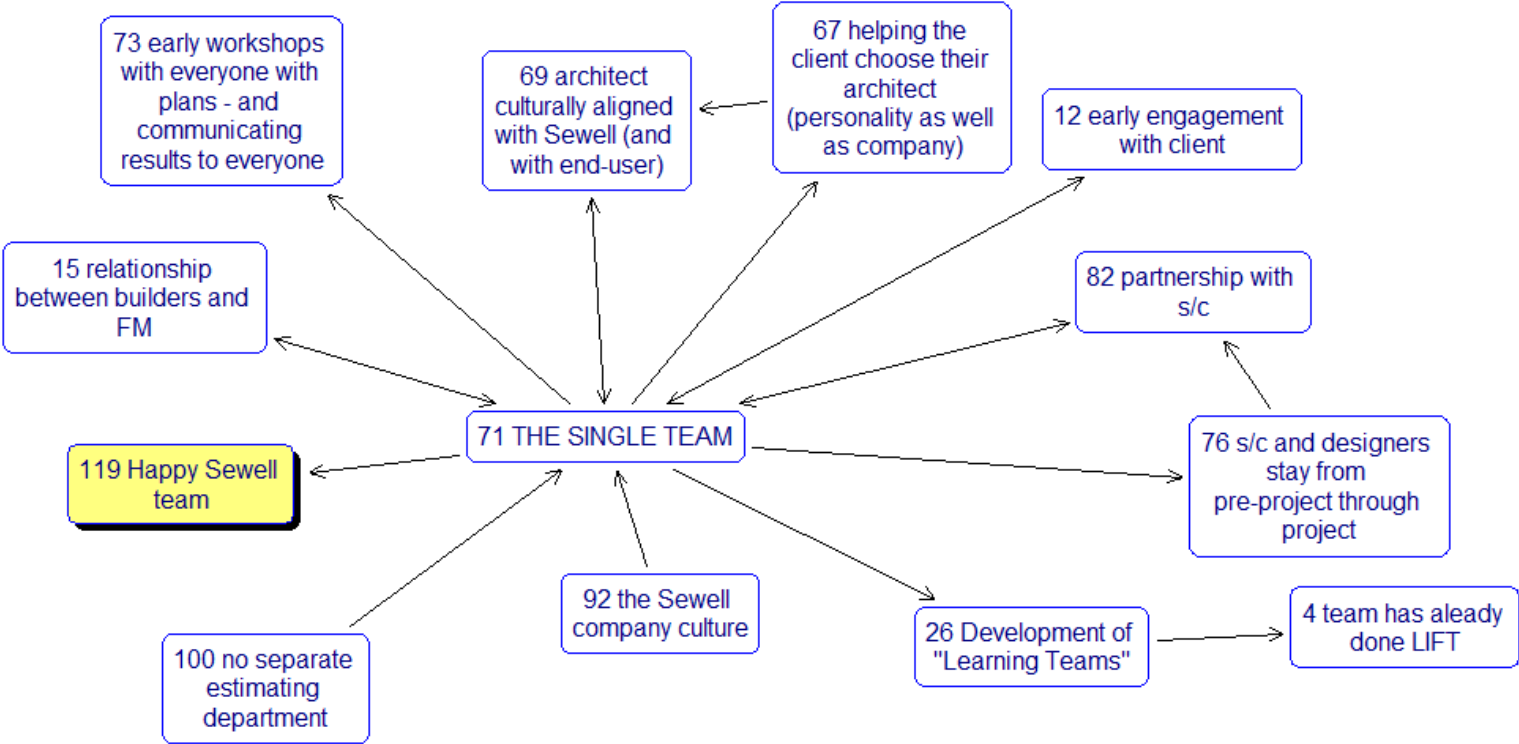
73 early workshops with everyone with plans - and communicating results to everyone

69 architect culturally aligned with Sewell (and with end-user)

67 helping the client choose their architect (personality as well as company)

12 early engagement with client

15 relationship between builders and FM

82 partnership with s/c

71 THE SINGLE TEAM

119 Happy Sewell team

76 s/c and designers stay from pre-project through project

92 the Sewell company culture

26 Development of "Learning Teams"

4 team has aleady done LIFT

100 no separate estimating department